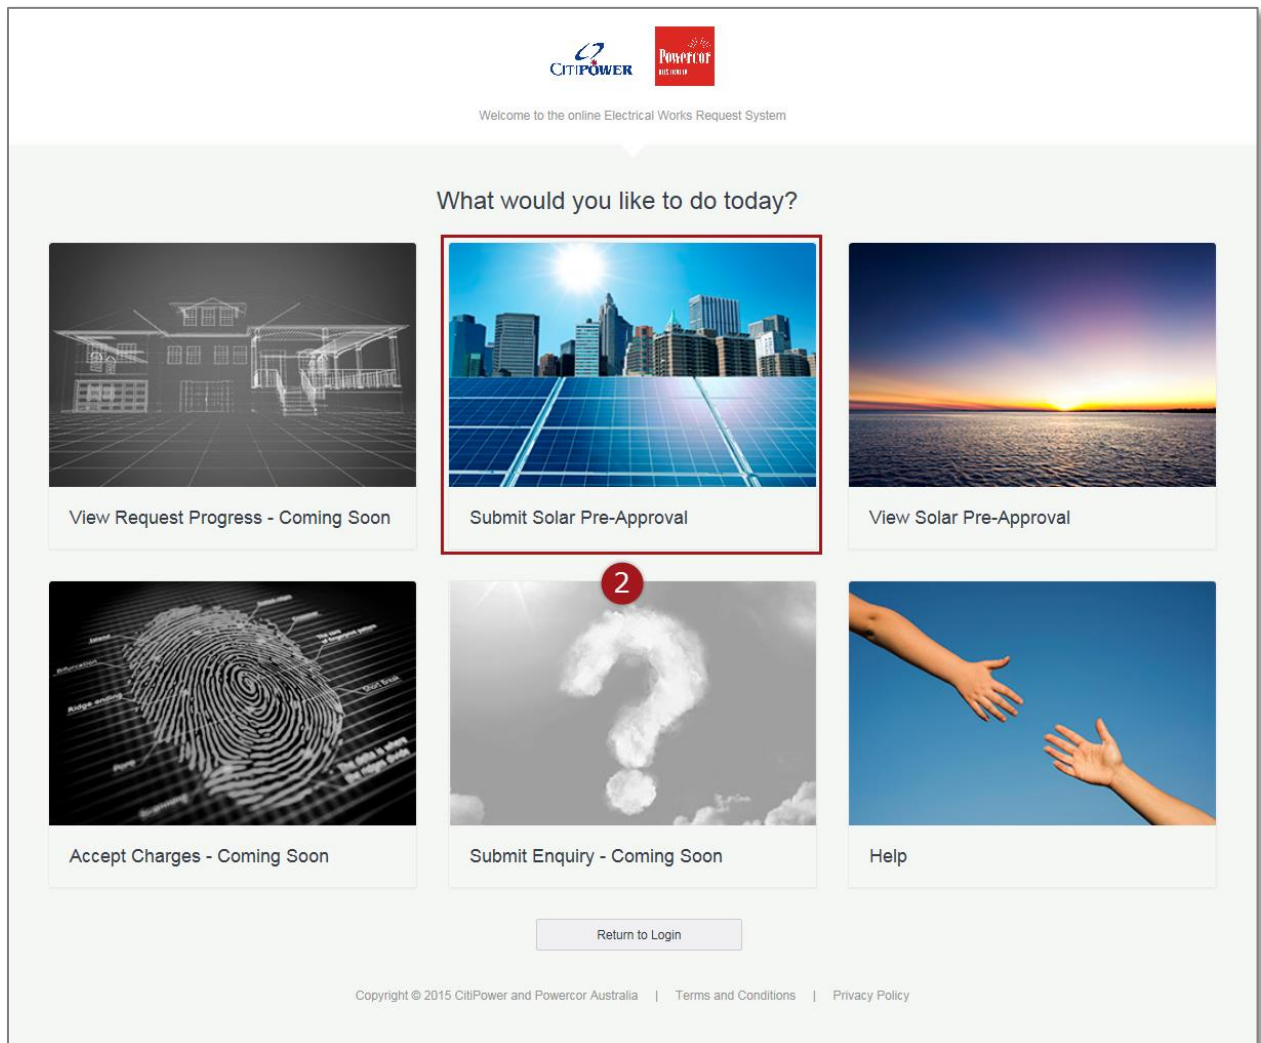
CITIPOWER

Powercor

Welcome to the online Electrical Works Request System

What would you like to do today?

View Request Progress - Coming Soon

Submit Solar Pre-Approval

View Solar Pre-Approval

2

Accept Charges - Coming Soon

Submit Enquiry - Coming Soon

Help

Return to Login

Copyright © 2015 CitiPower and Powercor Australia | Terms and Conditions | Privacy Policy